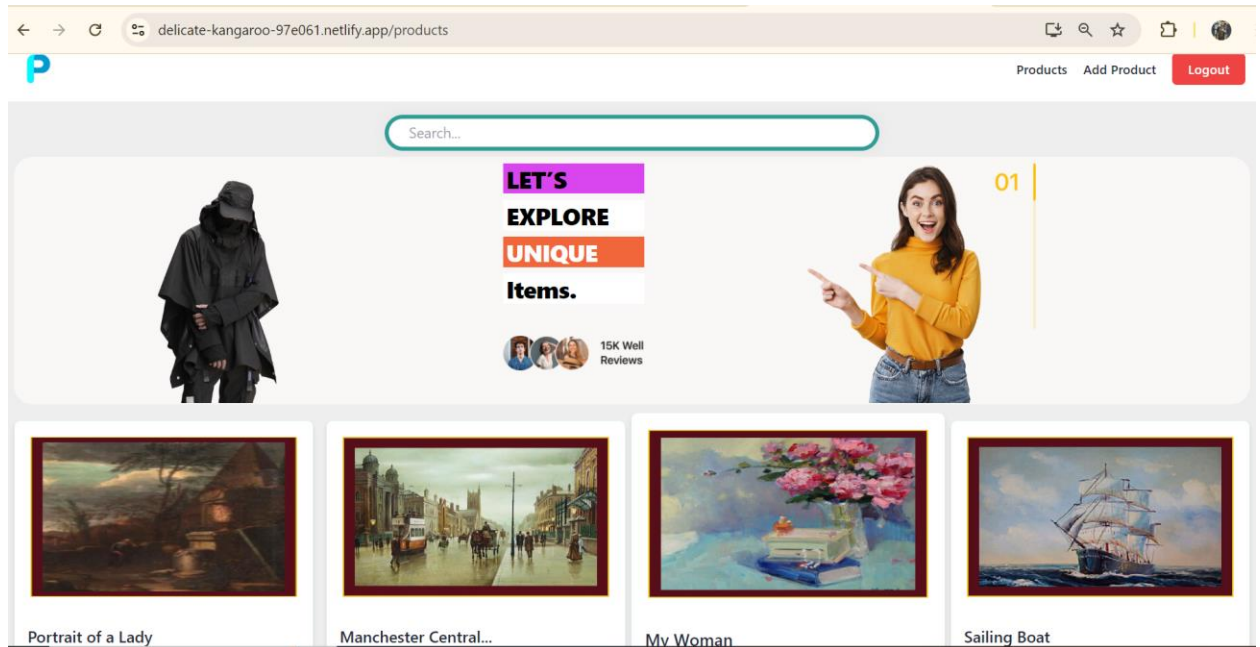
delicate-kangaroo-97e061.netlify.app/products

P

Products Add Product Logout

Search...

LET'S
EXPLORE
UNIQUE
Items.

15K Well Reviews

01

Portrait of a Lady

Manchester Central...

My Woman

Sailing Boat